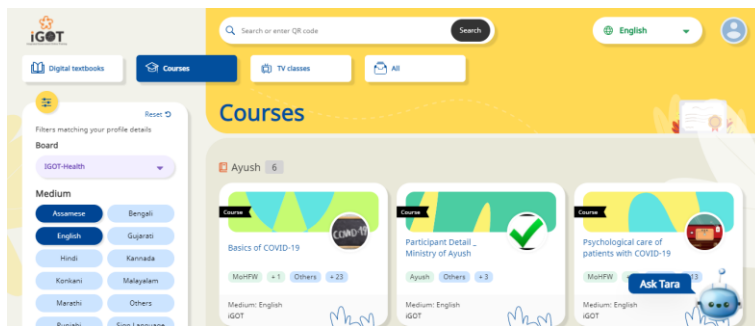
iGOT

Search or enter QR code

Search

English

Digital textbooks

Courses

TV classes

All

Reset

Filters matching your profile details

Board

IGOT-Health

Medium

Assamese

Bengali

English

Gujarati

Hindi

Kannada

Konkani

Malayalam

Marathi

Others

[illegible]

Courses

Ayush 6

Course

Basics of COVID-19

MoHFW + 1 Others + 23

Medium: English

iGOT

Course

Participant Detail _ Ministry of Ayush

Ayush Others + 3

Medium: English

iGOT

Course

Psychological care of patients with COVID-19

MoHFW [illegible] 13

Medium: English

iGOT

Ask Tara